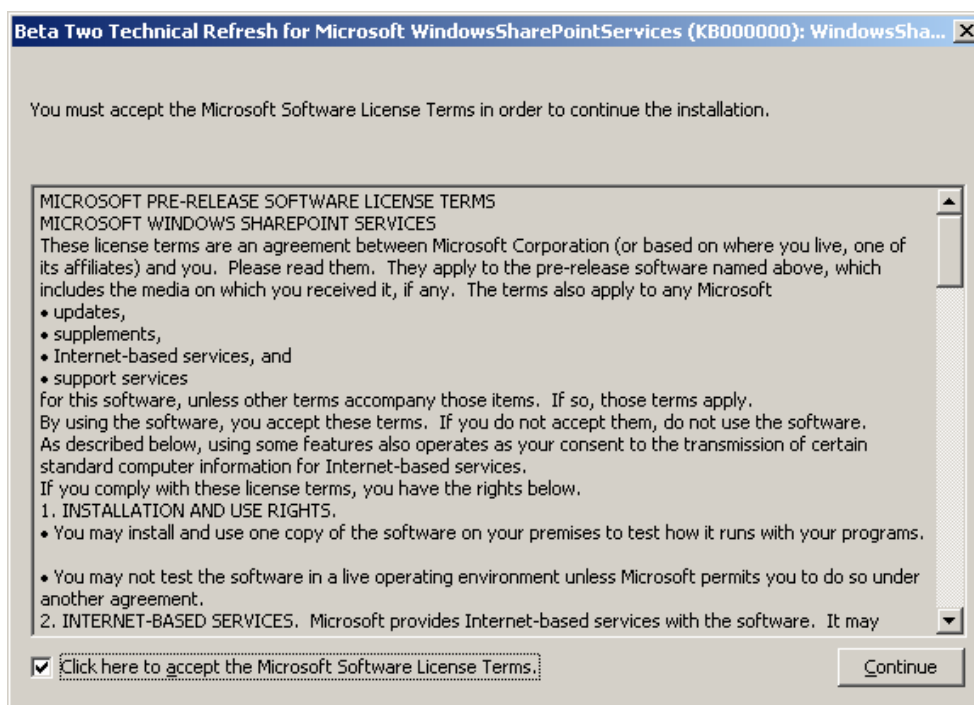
Beta Two Technical Refresh for Microsoft WindowsSharePointServices (KB000000): WindowsSha...

You must accept the Microsoft Software License Terms in order to continue the installation.

MICROSOFT PRE-RELEASE SOFTWARE LICENSE TERMS
MICROSOFT WINDOWS SHAREPOINT SERVICES
These license terms are an agreement between Microsoft Corporation (or based on where you live, one of its affiliates) and you. Please read them. They apply to the pre-release software named above, which includes the media on which you received it, if any. The terms also apply to any Microsoft
• updates,
• supplements,
• Internet-based services, and
• support services
for this software, unless other terms accompany those items. If so, those terms apply.
By using the software, you accept these terms. If you do not accept them, do not use the software.
As described below, using some features also operates as your consent to the transmission of certain standard computer information for Internet-based services.
If you comply with these license terms, you have the rights below.
1. INSTALLATION AND USE RIGHTS.
• You may install and use one copy of the software on your premises to test how it runs with your programs.

• You may not test the software in a live operating environment unless Microsoft permits you to do so under another agreement.
2. INTERNET-BASED SERVICES. Microsoft provides Internet-based services with the software. It may

Click here to accept the Microsoft Software License Terms.

Continue